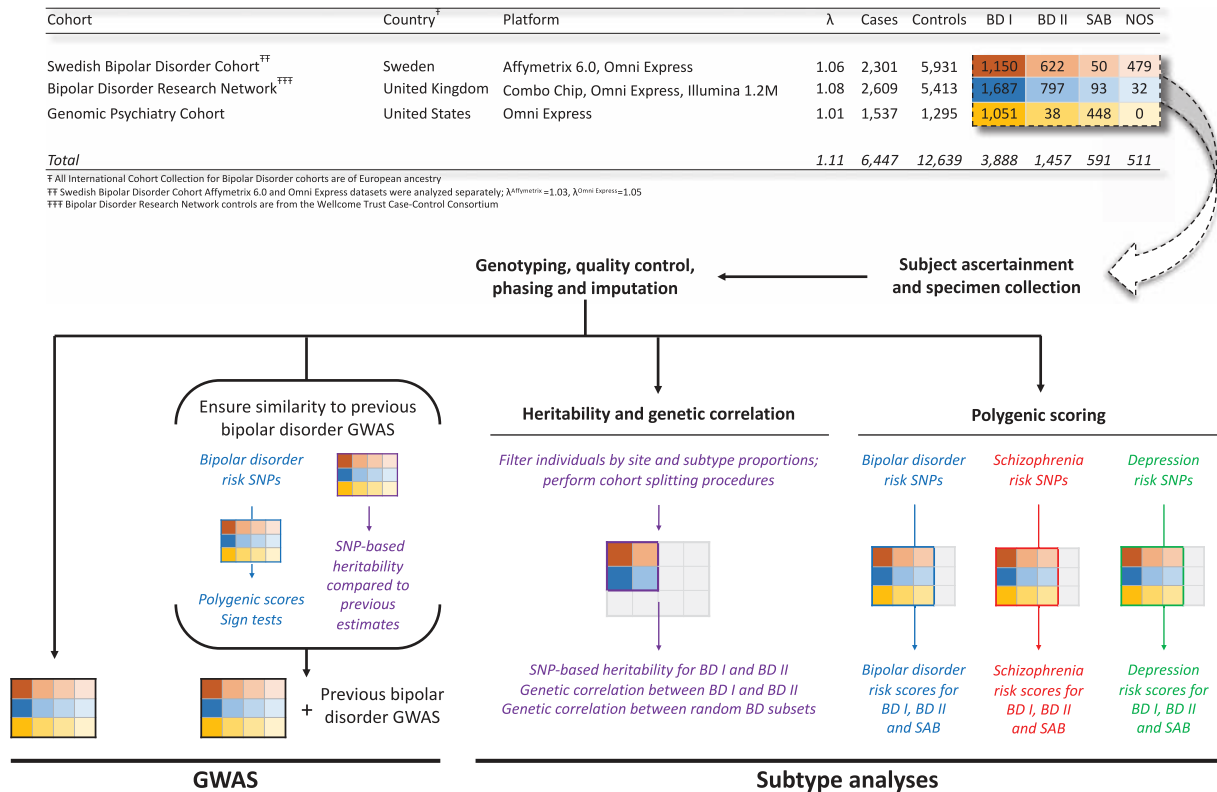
| Cohort | Country$^{Ŧ}$ | Platform | λ | Cases | Controls | BD I | BD II | SAB | NOS |
|---|---|---|---|---|---|---|---|---|---|
| Swedish Bipolar Disorder Cohort$^{ŦŦ}$ | Sweden | Affymetrix 6.0, Omni Express | 1.06 | 2,301 | 5,931 | 1,150 | 622 | 50 | 479 |
| Bipolar Disorder Research Network$^{ŦŦŦ}$ | United Kingdom | Combo Chip, Omni Express, Illumina 1.2M | 1.08 | 2,609 | 5,413 | 1,687 | 797 | 93 | 32 |
| Genomic Psychiatry Cohort | United States | Omni Express | 1.01 | 1,537 | 1,295 | 1,051 | 38 | 448 | 0 |
| *Total* | | | *1.11* | *6,447* | *12,639* | *3,888* | *1,457* | *591* | *511* |

Ŧ All International Cohort Collection for Bipolar Disorder cohorts are of European ancestry
ŦŦ Swedish Bipolar Disorder Cohort Affymetrix 6.0 and Omni Express datasets were analyzed separately; $λ^{Affymetrix}$=1.03, $λ^{Omni Express}$=1.05
ŦŦŦ Bipolar Disorder Research Network controls are from the Wellcome Trust Case-Control Consortium

Genotyping, quality control, phasing and imputation

Subject ascertainment and specimen collection

Ensure similarity to previous bipolar disorder GWAS

Bipolar disorder risk SNPs

Polygenic scores
Sign tests

SNP-based heritability compared to previous estimates

+ Previous bipolar disorder GWAS

Heritability and genetic correlation

Filter individuals by site and subtype proportions; perform cohort splitting procedures

SNP-based heritability for BD I and BD II
Genetic correlation between BD I and BD II
Genetic correlation between random BD subsets

Polygenic scoring

Bipolar disorder risk SNPs

Schizophrenia risk SNPs

Depression risk SNPs

Bipolar disorder risk scores for BD I, BD II and SAB

Schizophrenia risk scores for BD I, BD II and SAB

Depression risk scores for BD I, BD II and SAB

GWAS

Subtype analyses